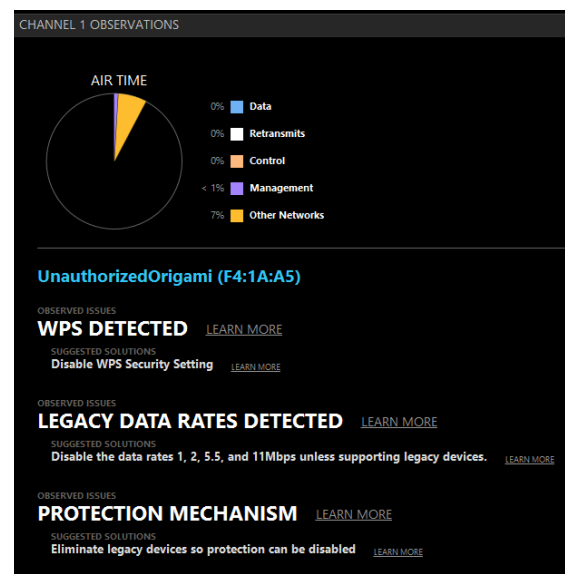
CHANNEL 1 OBSERVATIONS

AIR TIME

0% Data
0% Retransmits
0% Control
< 1% Management
7% Other Networks

UnauthorizedOrigami (F4:1A:A5)

OBSERVED ISSUES
WPS DETECTED LEARN MORE
SUGGESTED SOLUTIONS
Disable WPS Security Setting LEARN MORE

OBSERVED ISSUES
LEGACY DATA RATES DETECTED LEARN MORE
SUGGESTED SOLUTIONS
Disable the data rates 1, 2, 5.5, and 11Mbps unless supporting legacy devices. LEARN MORE

OBSERVED ISSUES
PROTECTION MECHANISM LEARN MORE
SUGGESTED SOLUTIONS
Eliminate legacy devices so protection can be disabled LEARN MORE